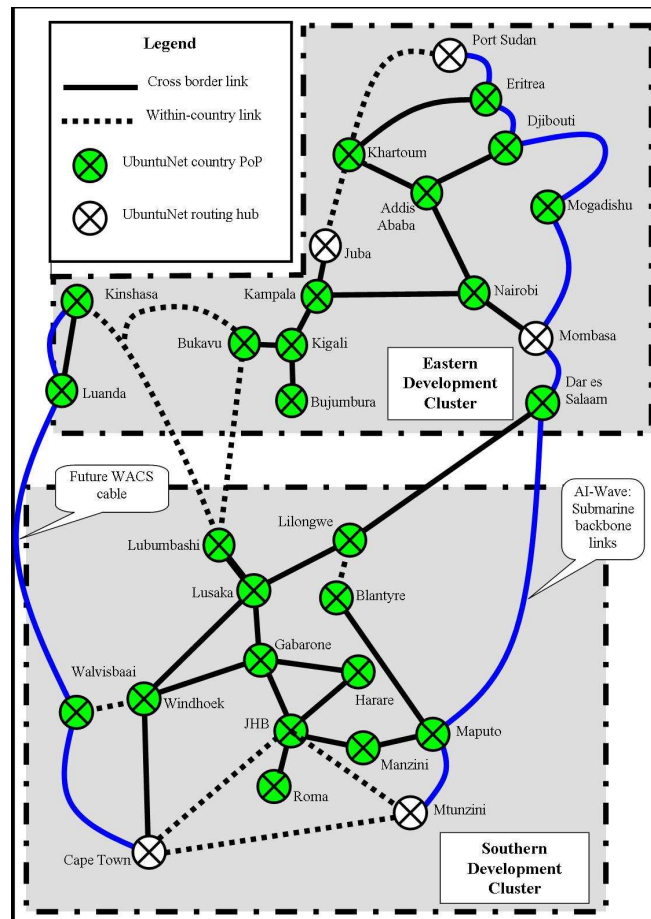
Legend

Cross border link

Within-country link

UbuntuNet country PoP

UbuntuNet routing hub

Port Sudan

Eritrea

Djibouti

Khartoum

Addis Ababa

Mogadishu

Juba

Kinshasa

Kampala

Nairobi

Bukavu

Kigali

Mombasa

Luanda

Bujumbura

Eastern Development Cluster

Dar es Salaam

Future WACS cable

AI-Wave: Submarine backbone links

Lilongwe

Lubumbashi

Lusaka

Blantyre

Gabarone

Walvisbaai

Windhoek

Harare

JHB

Maputo

Manzini

Roma

Mtunzini

Cape Town

Southern Development Cluster